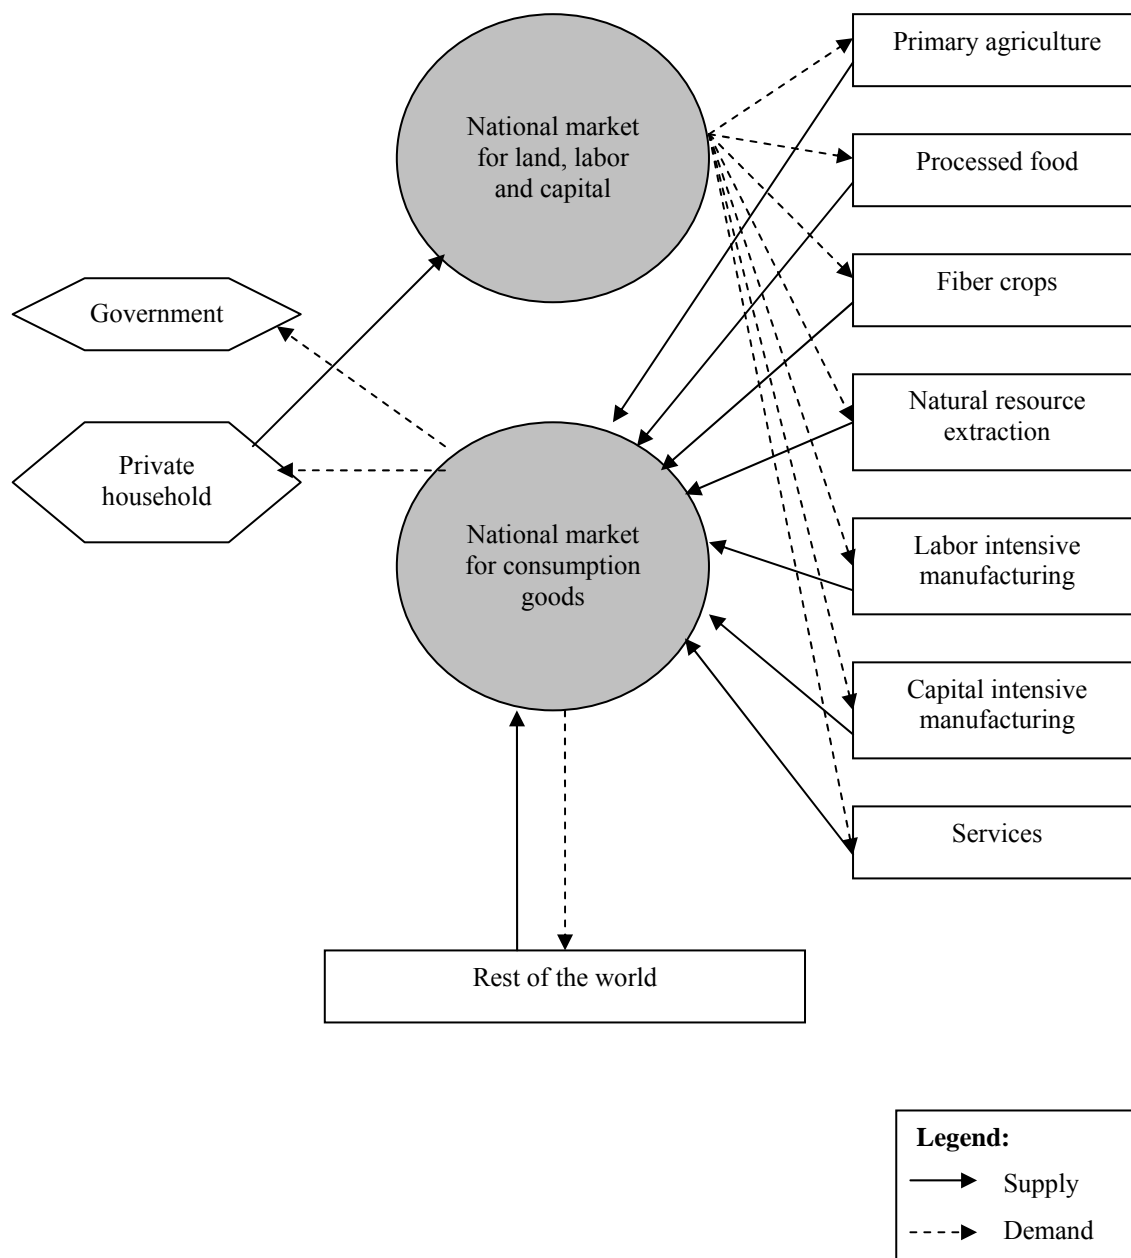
National market for land, labor and capital

Primary agriculture

Processed food

Fiber crops

Government

Private household

Natural resource extraction

National market for consumption goods

Labor intensive manufacturing

Capital intensive manufacturing

Services

Rest of the world

Legend:
Supply
Demand